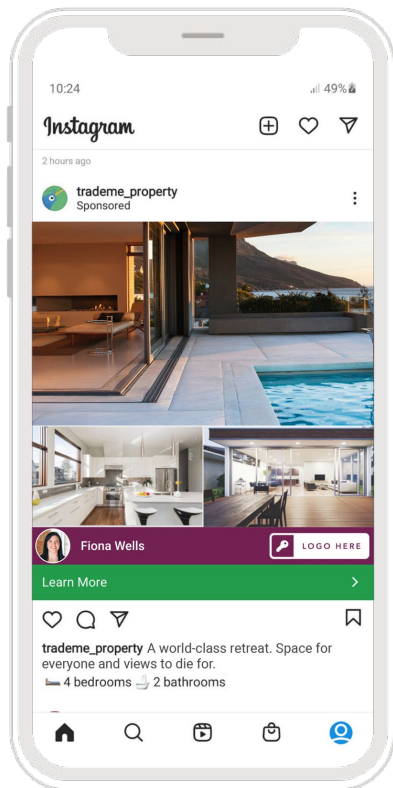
10:24

49%

Instagram

2 hours ago

trademe_property
Sponsored

Fiona Wells

LOGO HERE

Learn More

trademe_property A world-class retreat. Space for everyone and views to die for.
4 bedrooms 2 bathrooms